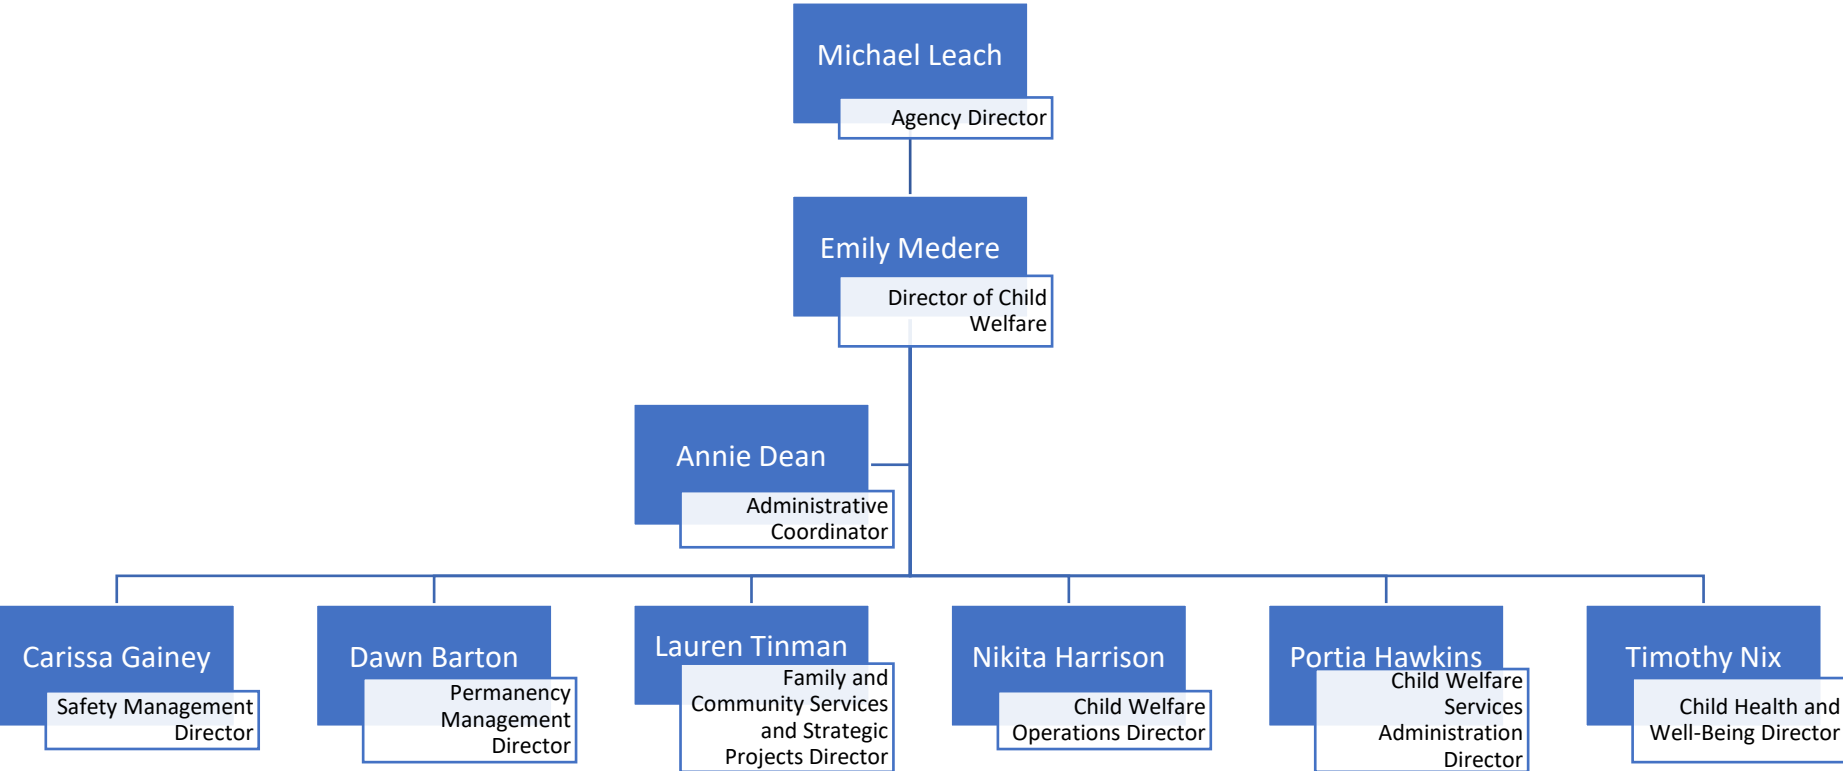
Michael Leach
Agency Director

Emily Medere
Director of Child Welfare

Annie Dean
Administrative Coordinator

Carissa Gainey
Safety Management Director

Dawn Barton
Permanency Management Director

Lauren Tinman
Family and Community Services and Strategic Projects Director

Nikita Harrison
Child Welfare Operations Director

Portia Hawkins
Child Welfare Services Administration Director

Timothy Nix
Child Health and Well-Being Director